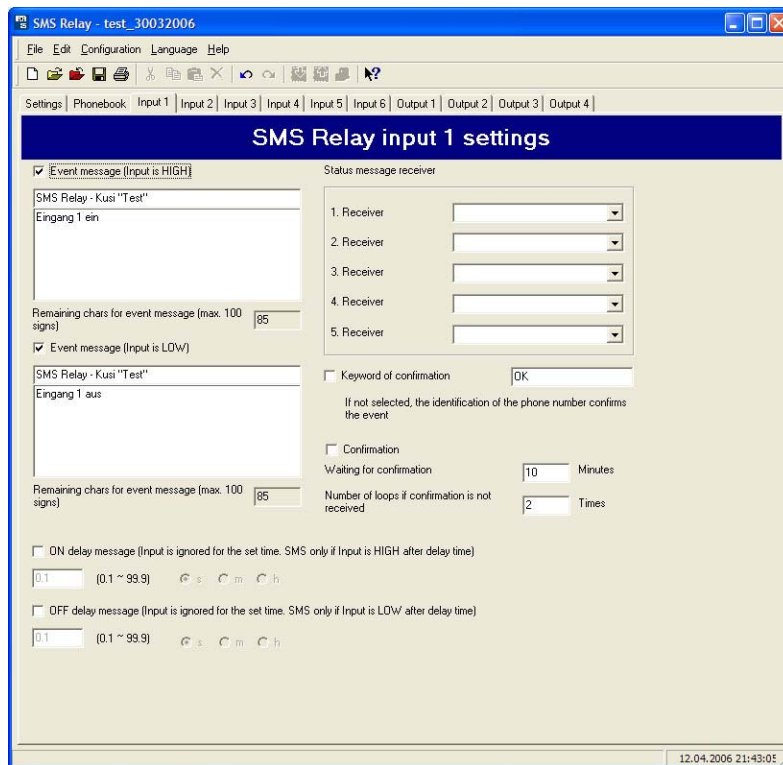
SMS Relay - test_30032006

File Edit Configuration Language Help

Settings | Phonebook | Input 1 | Input 2 | Input 3 | Input 4 | Input 5 | Input 6 | Output 1 | Output 2 | Output 3 | Output 4

SMS Relay input 1 settings

Event message (Input is HIGH)

SMS Relay - Kusi "Test"

Eingang 1 ein

Remaining chars for event message (max. 100 signs) 85

Event message (Input is LOW)

SMS Relay - Kusi "Test"

Eingang 1 aus

Remaining chars for event message (max. 100 signs) 85

Status message receiver

1. Receiver

2. Receiver

3. Receiver

4. Receiver

5. Receiver

Keyword of confirmation OK

If not selected, the identification of the phone number confirms the event

Confirmation

Waiting for confirmation 10 Minutes

Number of loops if confirmation is not received 2 Times

ON delay message (Input is ignored for the set time. SMS only if Input is HIGH after delay time)

0.1 (0.1 ~ 99.9) s m h

OFF delay message (Input is ignored for the set time. SMS only if Input is LOW after delay time)

0.1 (0.1 ~ 99.9) s m h

12.04.2006 21:43:05